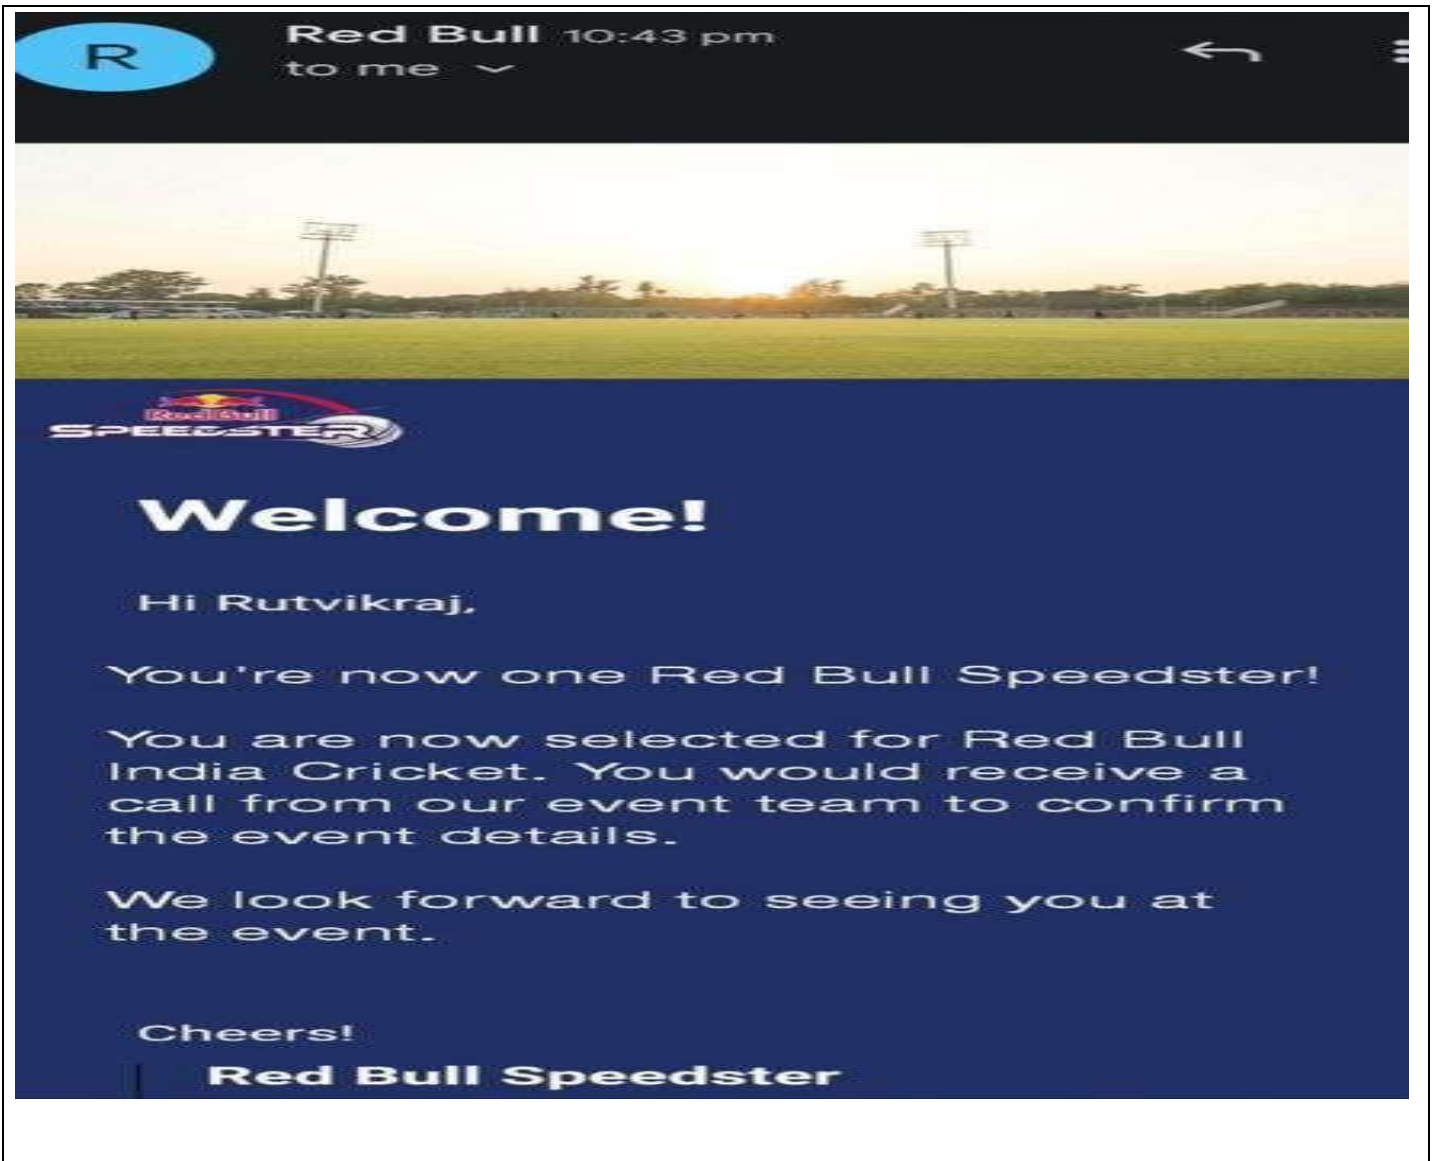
R

Red Bull 10:43 pm
to me

Red Bull
SPEEDSTER

Welcome!

Hi Rutvikraj,

You're now one Red Bull Speedster!

You are now selected for Red Bull India Cricket. You would receive a call from our event team to confirm the event details.

We look forward to seeing you at the event.

Cheers!
Red Bull Speedster